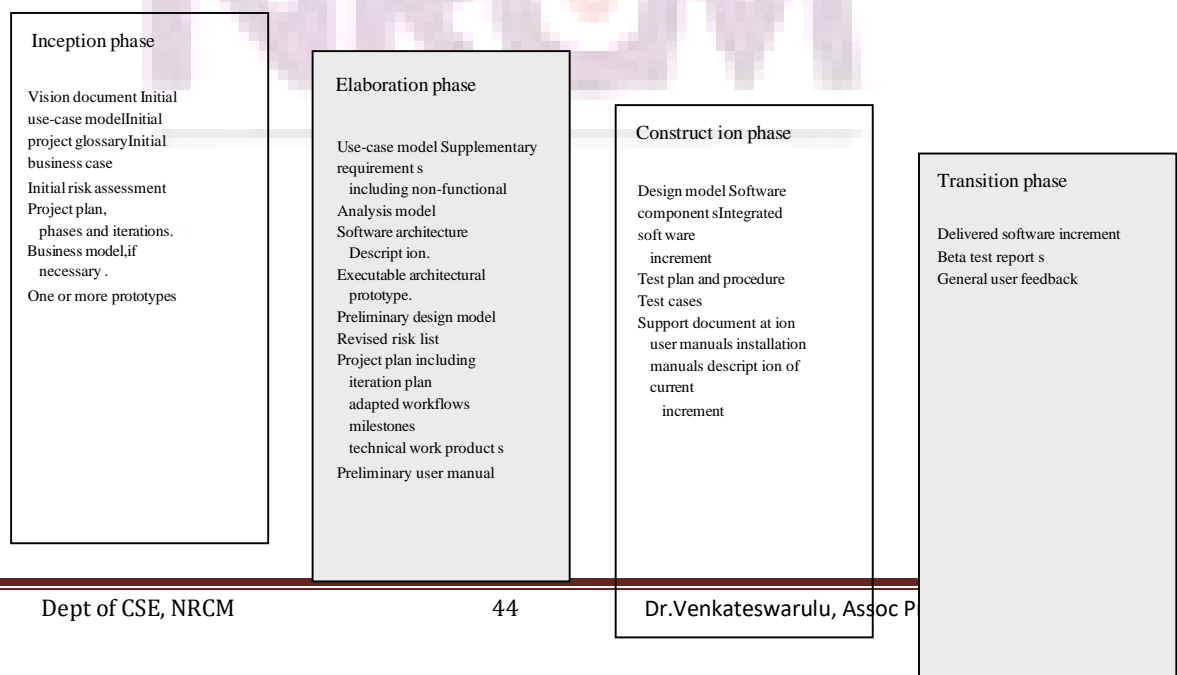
Inception phase

Vision document Initial use-case modelInitial project glossaryInitial business case
Initial risk assessment
Project plan,
phases and iterations.
Business model,if necessary .
One or more prototypes

Elaboration phase

Use-case model Supplementary requirement s
including non-functional
Analysis model
Software architecture
Descript ion.
Executable architectural prototype.
Preliminary design model
Revised risk list
Project plan including
iteration plan
adapted workflows
milestones
technical work product s
Preliminary user manual

Construct ion phase

Design model Software component sIntegrated soft ware
increment
Test plan and procedure
Test cases
Support document at ion
user manuals installation
manuals descript ion of
current
increment

Transition phase

Delivered software increment
Beta test report s
General user feedback

Dept of CSE, NRCM 44 Dr.Venkateswarulu, Assoc P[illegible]